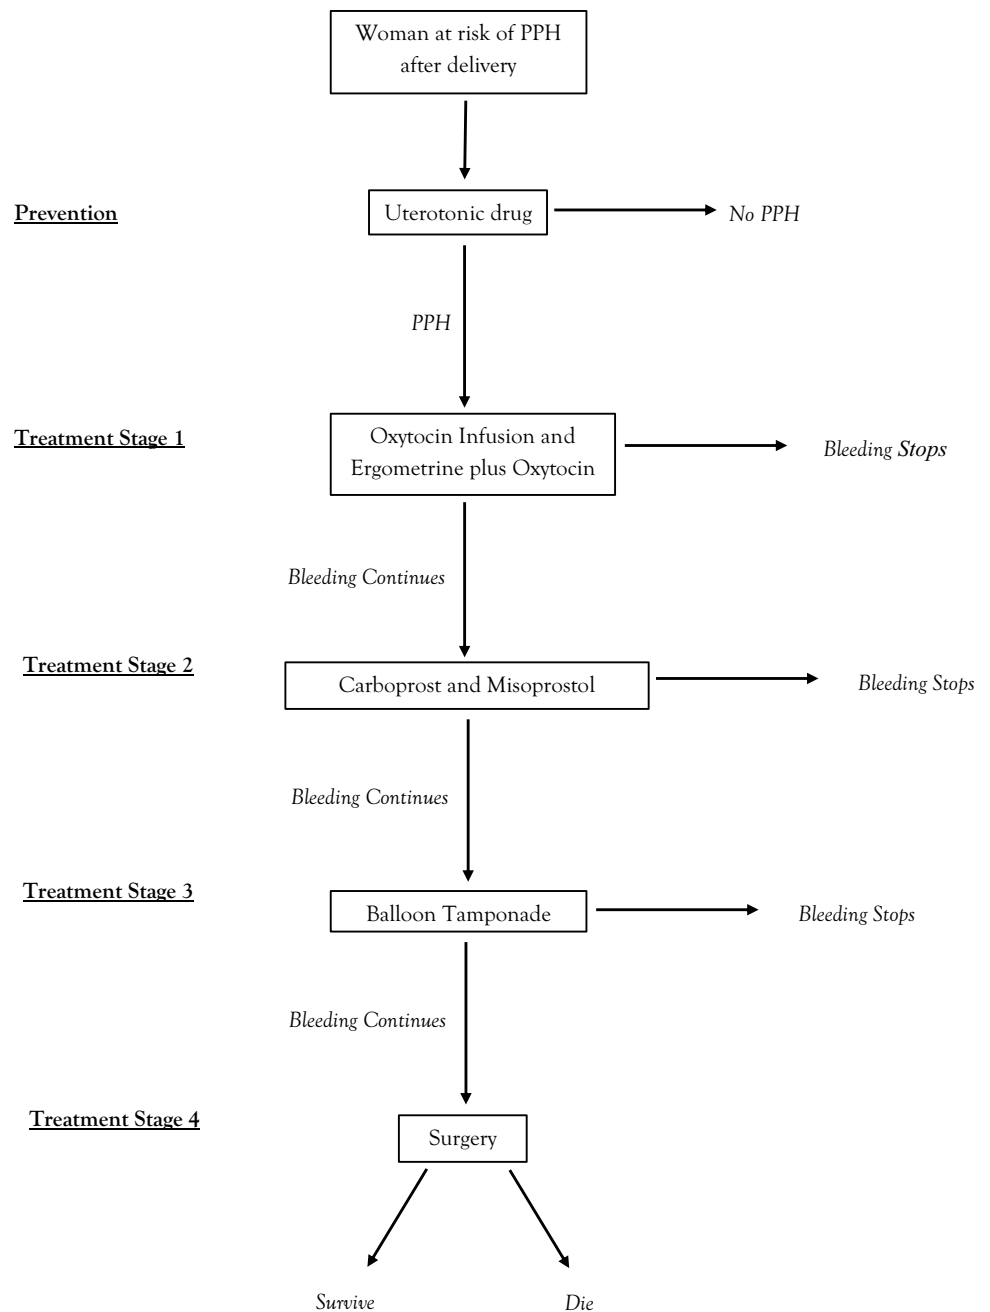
Woman at risk of PPH after delivery

Prevention

Uterotonic drug

No PPH

PPH

Treatment Stage 1

Oxytocin Infusion and Ergometrine plus Oxytocin

Bleeding Stops

Bleeding Continues

Treatment Stage 2

Carboprost and Misoprostol

Bleeding Stops

Bleeding Continues

Treatment Stage 3

Balloon Tamponade

Bleeding Stops

Bleeding Continues

Treatment Stage 4

Surgery

Survive

Die